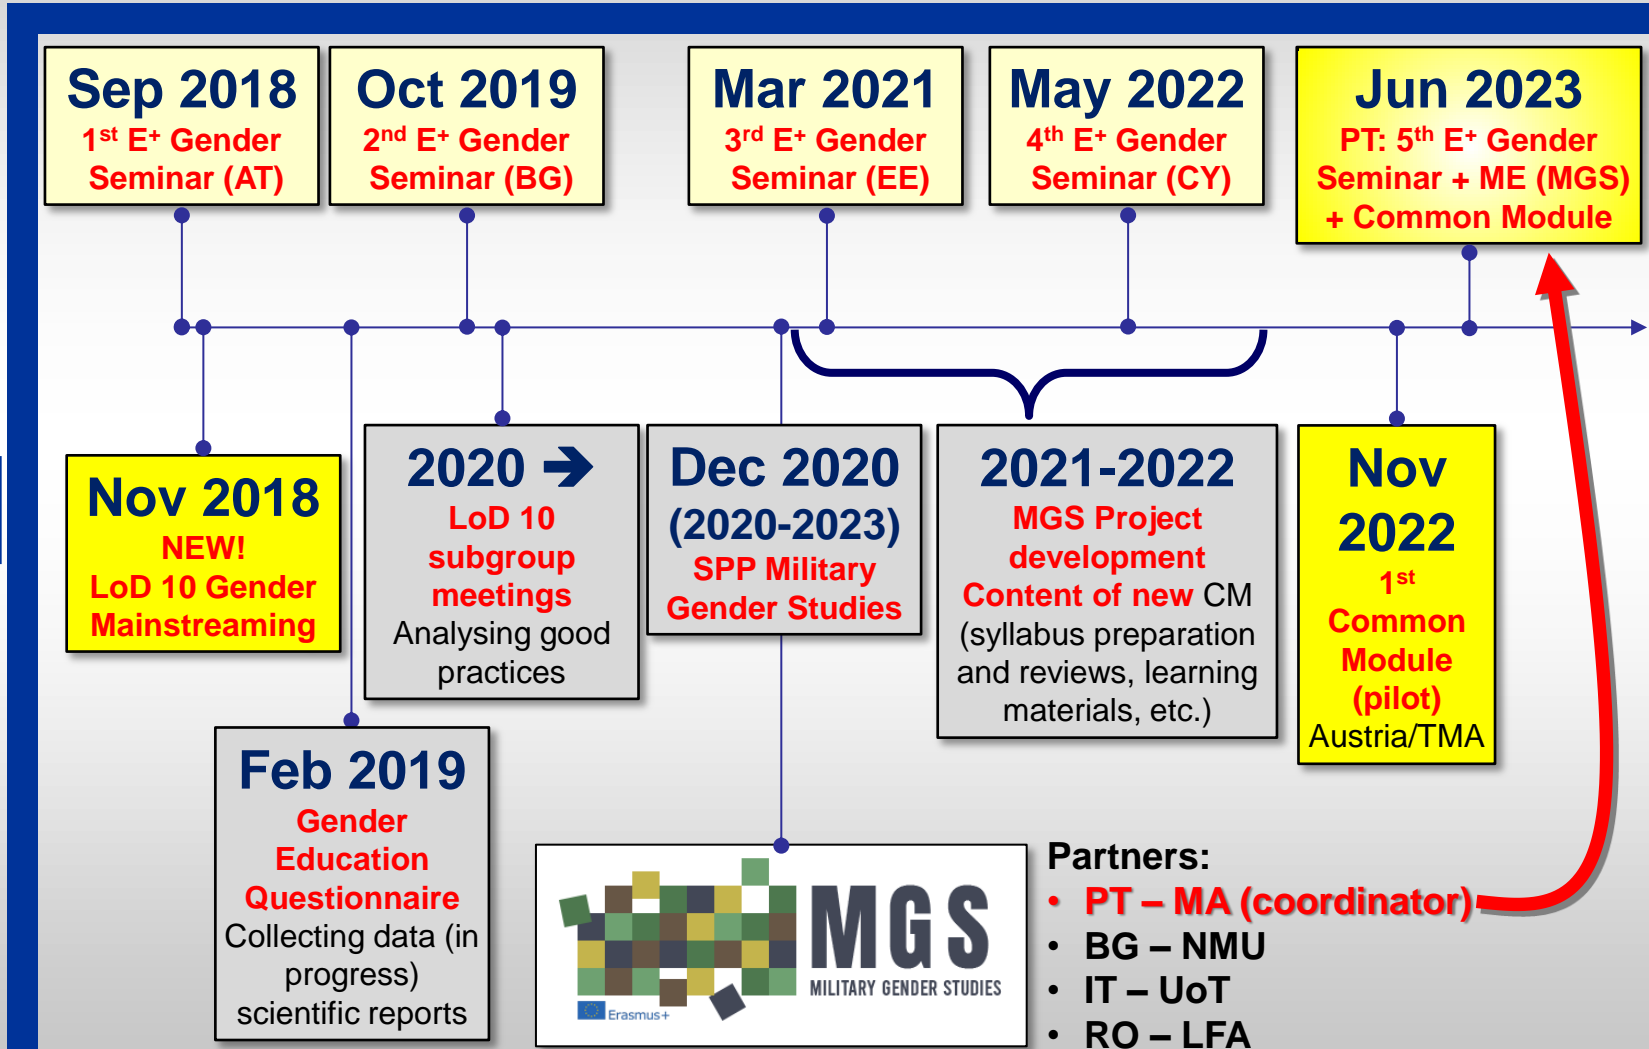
Sep 2018
1$^{st}$ E$^{+}$ Gender Seminar (AT)

Oct 2019
2$^{nd}$ E$^{+}$ Gender Seminar (BG)

Mar 2021
3$^{rd}$ E$^{+}$ Gender Seminar (EE)

May 2022
4$^{th}$ E$^{+}$ Gender Seminar (CY)

Jun 2023
PT: 5$^{th}$ E$^{+}$ Gender Seminar + ME (MGS) + Common Module

Nov 2018
NEW!
LoD 10 Gender Mainstreaming

2020 ➔
LoD 10 subgroup meetings
Analysing good practices

Dec 2020
(2020-2023)
SPP Military Gender Studies

2021-2022
MGS Project development
Content of new CM (syllabus preparation and reviews, learning materials, etc.)

Nov 2022
1$^{st}$ Common Module (pilot)
Austria/TMA

Feb 2019
Gender Education Questionnaire
Collecting data (in progress)
scientific reports

MGS
MILITARY GENDER STUDIES
Erasmus+

Partners:
• PT – MA (coordinator)
• BG – NMU
• IT – UoT
• RO – LFA